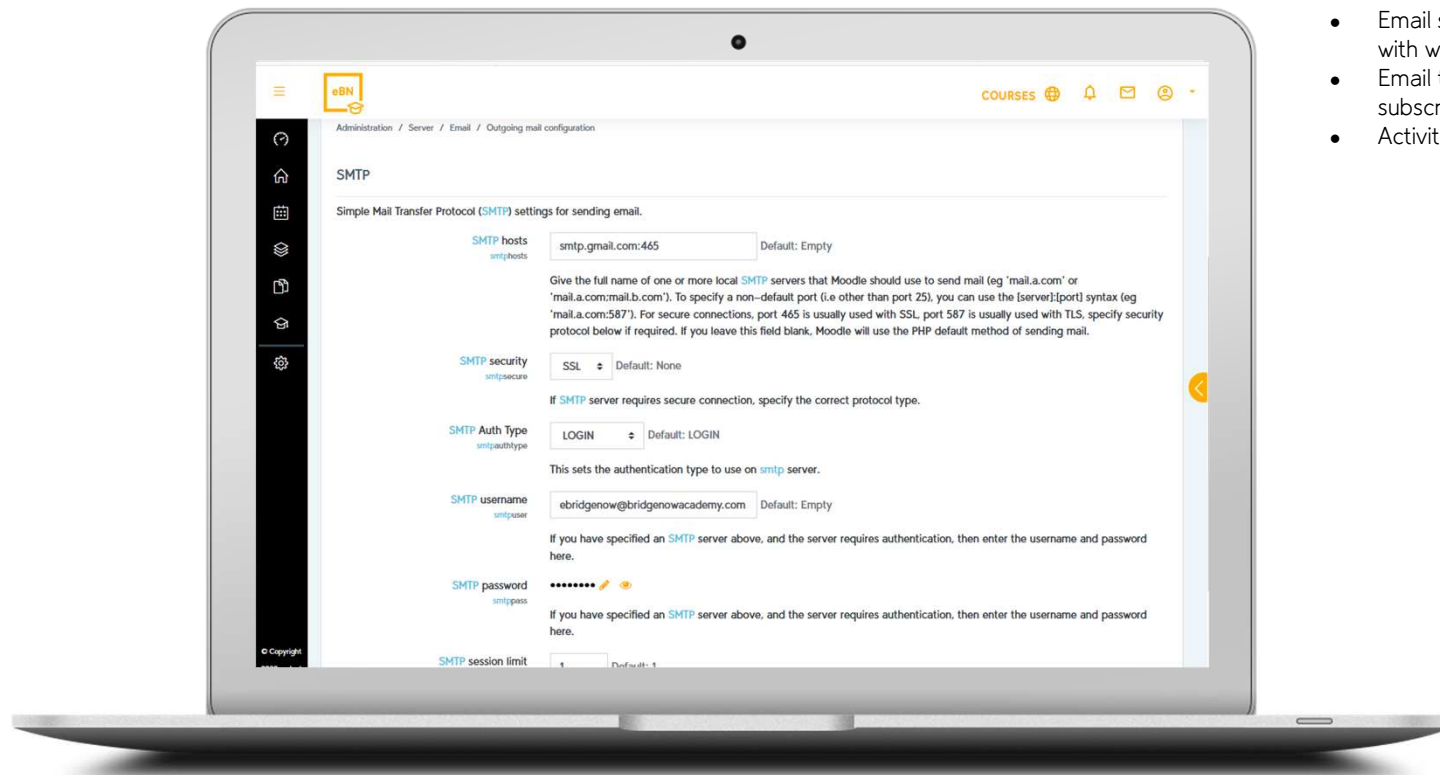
eBN

COURSES

Administration / Server / Email / Outgoing mail configuration

SMTP

Simple Mail Transfer Protocol (SMTP) settings for sending email.

SMTP hosts
smtphosts

smtp.gmail.com:465

Default: Empty

Give the full name of one or more local SMTP servers that Moodle should use to send mail (eg 'mail.a.com' or 'mail.a.com;mail.b.com'). To specify a non-default port (i.e other than port 25), you can use the [server]:[port] syntax (eg 'mail.a.com:587'). For secure connections, port 465 is usually used with SSL, port 587 is usually used with TLS, specify security protocol below if required. If you leave this field blank, Moodle will use the PHP default method of sending mail.

SMTP security
smtpsecure

SSL

Default: None

If SMTP server requires secure connection, specify the correct protocol type.

SMTP Auth Type
smtpauthtype

LOGIN

Default: LOGIN

This sets the authentication type to use on smtp server.

SMTP username
smtpuser

ebridgenow@bridgenowacademy.com

Default: Empty

If you have specified an SMTP server above, and the server requires authentication, then enter the username and password here.

SMTP password
smtppass

••••••••

If you have specified an SMTP server above, and the server requires authentication, then enter the username and password here.

SMTP session limit

1

Default: 1

© Copyright

• Email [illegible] with w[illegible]
• Email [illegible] subscr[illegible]
• Activit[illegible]